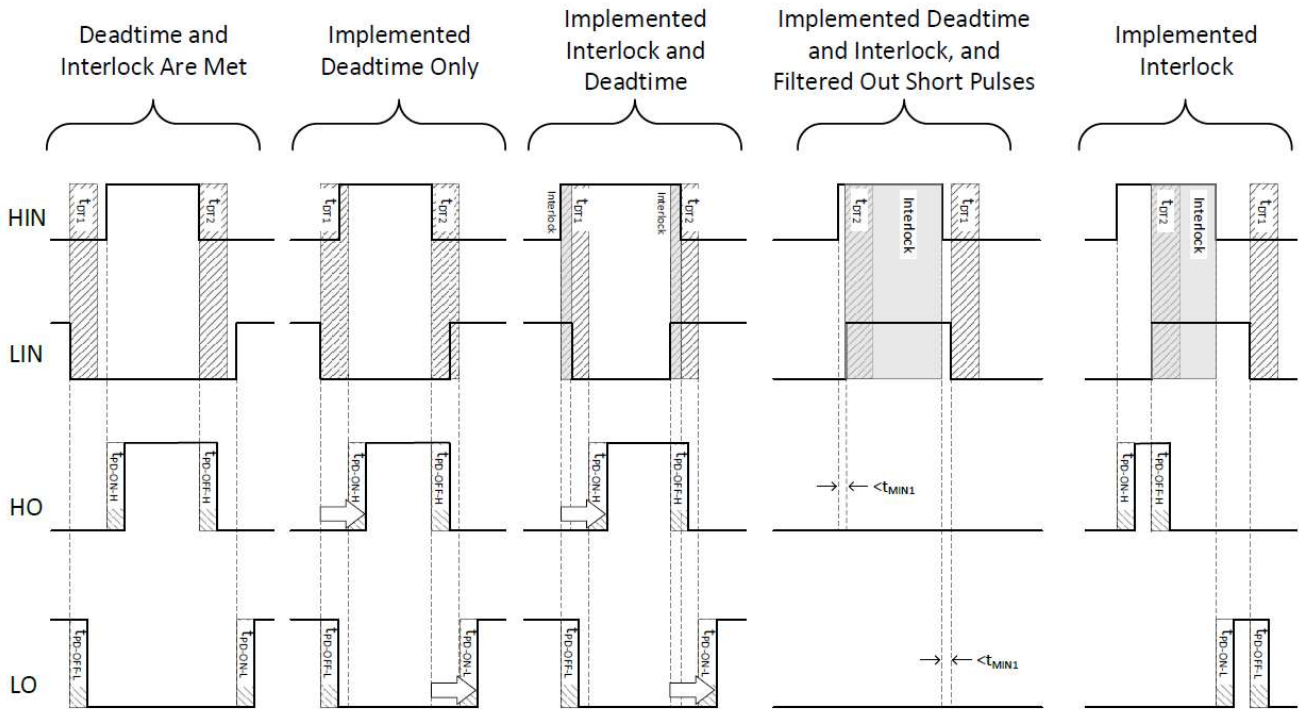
Deadtime and Interlock Are Met

Implemented Deadtime Only

Implemented Interlock and Deadtime

Implemented Deadtime and Interlock, and Filtered Out Short Pulses

Implemented Interlock

HIN

LIN

HO

LO

$t_{DT1}$ $t_{DT2}$

$t_{DT1}$ $t_{DT2}$

Interlock $t_{DT1}$ Interlock $t_{DT2}$

$t_{DT2}$ Interlock $t_{DT1}$

$t_{DT2}$ Interlock $t_{DT1}$

$t_{PD-ON-H}$ $t_{PD-OFF-H}$

$t_{PD-ON-H}$ $t_{PD-OFF-H}$

$t_{PD-ON-H}$ $t_{PD-OFF-H}$

$<t_{MIN1}$

$t_{PD-ON-H}$ $t_{PD-OFF-H}$

$t_{PD-OFF-L}$ $t_{PD-ON-L}$

$t_{PD-OFF-L}$ $t_{PD-ON-L}$

$t_{PD-OFF-L}$ $t_{PD-ON-L}$

$<t_{MIN1}$

$t_{PD-ON-L}$ $t_{PD-OFF-L}$